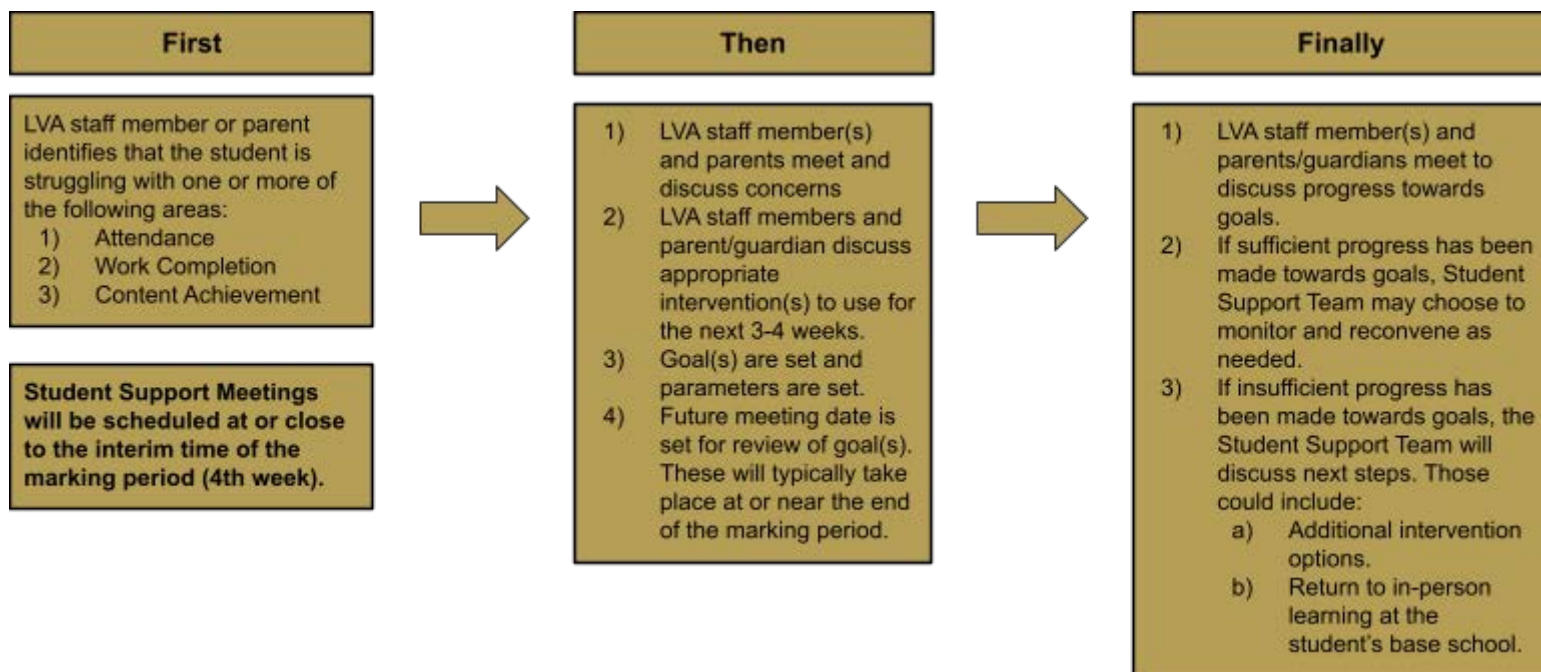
First

LVA staff member or parent identifies that the student is struggling with one or more of the following areas:
1) Attendance
2) Work Completion
3) Content Achievement

**Student Support Meetings will be scheduled at or close to the interim time of the marking period (4th week).**

Then

1) LVA staff member(s) and parents meet and discuss concerns
2) LVA staff members and parent/guardian discuss appropriate intervention(s) to use for the next 3-4 weeks.
3) Goal(s) are set and parameters are set.
4) Future meeting date is set for review of goal(s). These will typically take place at or near the end of the marking period.

Finally

1) LVA staff member(s) and parents/guardians meet to discuss progress towards goals.
2) If sufficient progress has been made towards goals, Student Support Team may choose to monitor and reconvene as needed.
3) If insufficient progress has been made towards goals, the Student Support Team will discuss next steps. Those could include:
a) Additional intervention options.
b) Return to in-person learning at the student's base school.